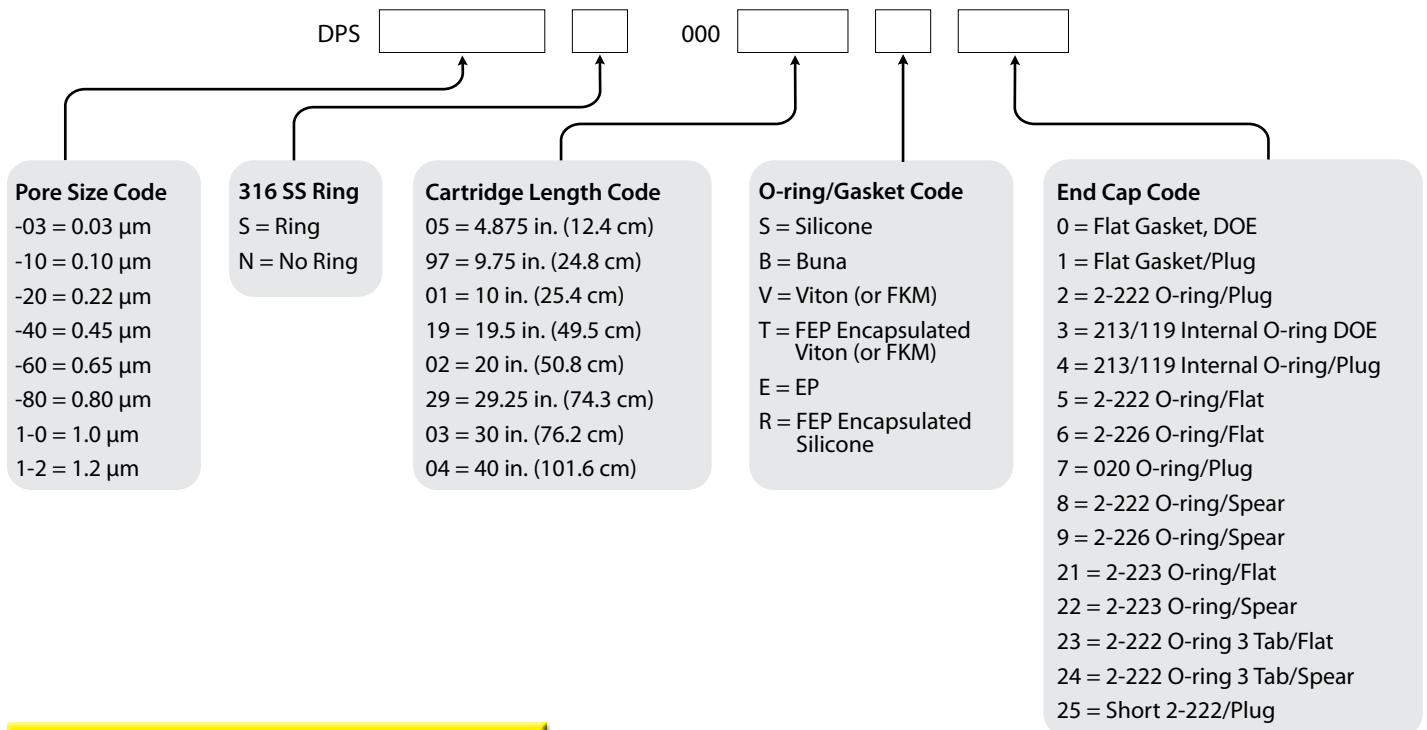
DPS 000

Pore Size Code
-03 = 0.03 µm
-10 = 0.10 µm
-20 = 0.22 µm
-40 = 0.45 µm
-60 = 0.65 µm
-80 = 0.80 µm
1-0 = 1.0 µm
1-2 = 1.2 µm

316 SS Ring
S = Ring
N = No Ring

Cartridge Length Code
05 = 4.875 in. (12.4 cm)
97 = 9.75 in. (24.8 cm)
01 = 10 in. (25.4 cm)
19 = 19.5 in. (49.5 cm)
02 = 20 in. (50.8 cm)
29 = 29.25 in. (74.3 cm)
03 = 30 in. (76.2 cm)
04 = 40 in. (101.6 cm)

O-ring/Gasket Code
S = Silicone
B = Buna
V = Viton (or FKM)
T = FEP Encapsulated Viton (or FKM)
E = EP
R = FEP Encapsulated Silicone

End Cap Code
0 = Flat Gasket, DOE
1 = Flat Gasket/Plug
2 = 2-222 O-ring/Plug
3 = 213/119 Internal O-ring DOE
4 = 213/119 Internal O-ring/Plug
5 = 2-222 O-ring/Flat
6 = 2-226 O-ring/Flat
7 = 020 O-ring/Plug
8 = 2-222 O-ring/Spear
9 = 2-226 O-ring/Spear
21 = 2-223 O-ring/Flat
22 = 2-223 O-ring/Spear
23 = 2-222 O-ring 3 Tab/Flat
24 = 2-222 O-ring 3 Tab/Spear
25 = Short 2-222/Plug